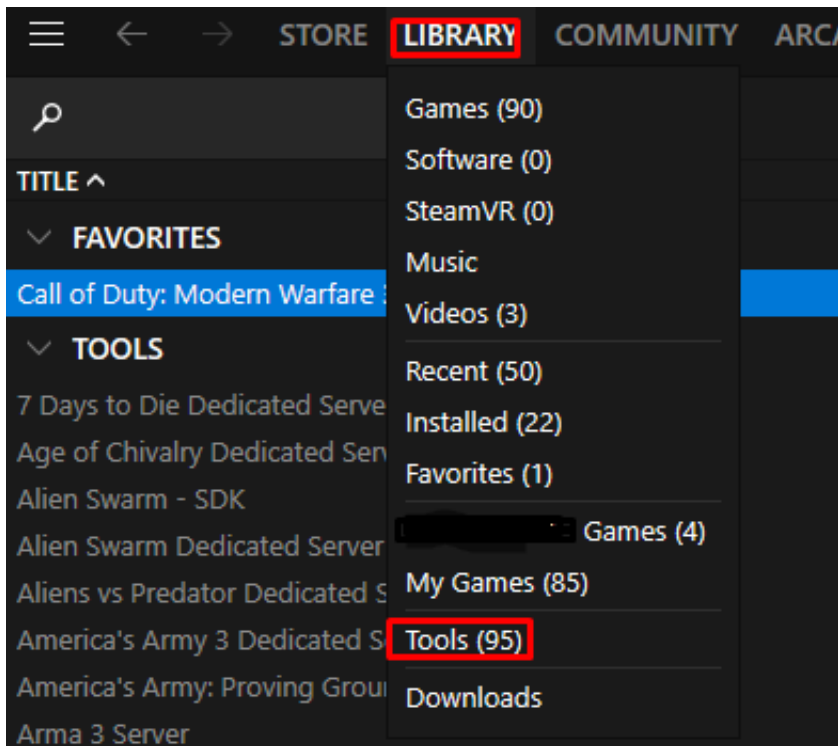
STORE LIBRARY COMMUNITY ARCA

TITLE ^

FAVORITES

Call of Duty: Modern Warfare 3

TOOLS

7 Days to Die Dedicated Serve

Age of Chivalry Dedicated Serv

Alien Swarm - SDK

Alien Swarm Dedicated Server

Aliens vs Predator Dedicated S

America's Army 3 Dedicated S

America's Army: Proving Grou

Arma 3 Server

Games (90)
Software (0)
SteamVR (0)
Music
Videos (3)
Recent (50)
Installed (22)
Favorites (1)
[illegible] Games (4)
My Games (85)
Tools (95)
Downloads